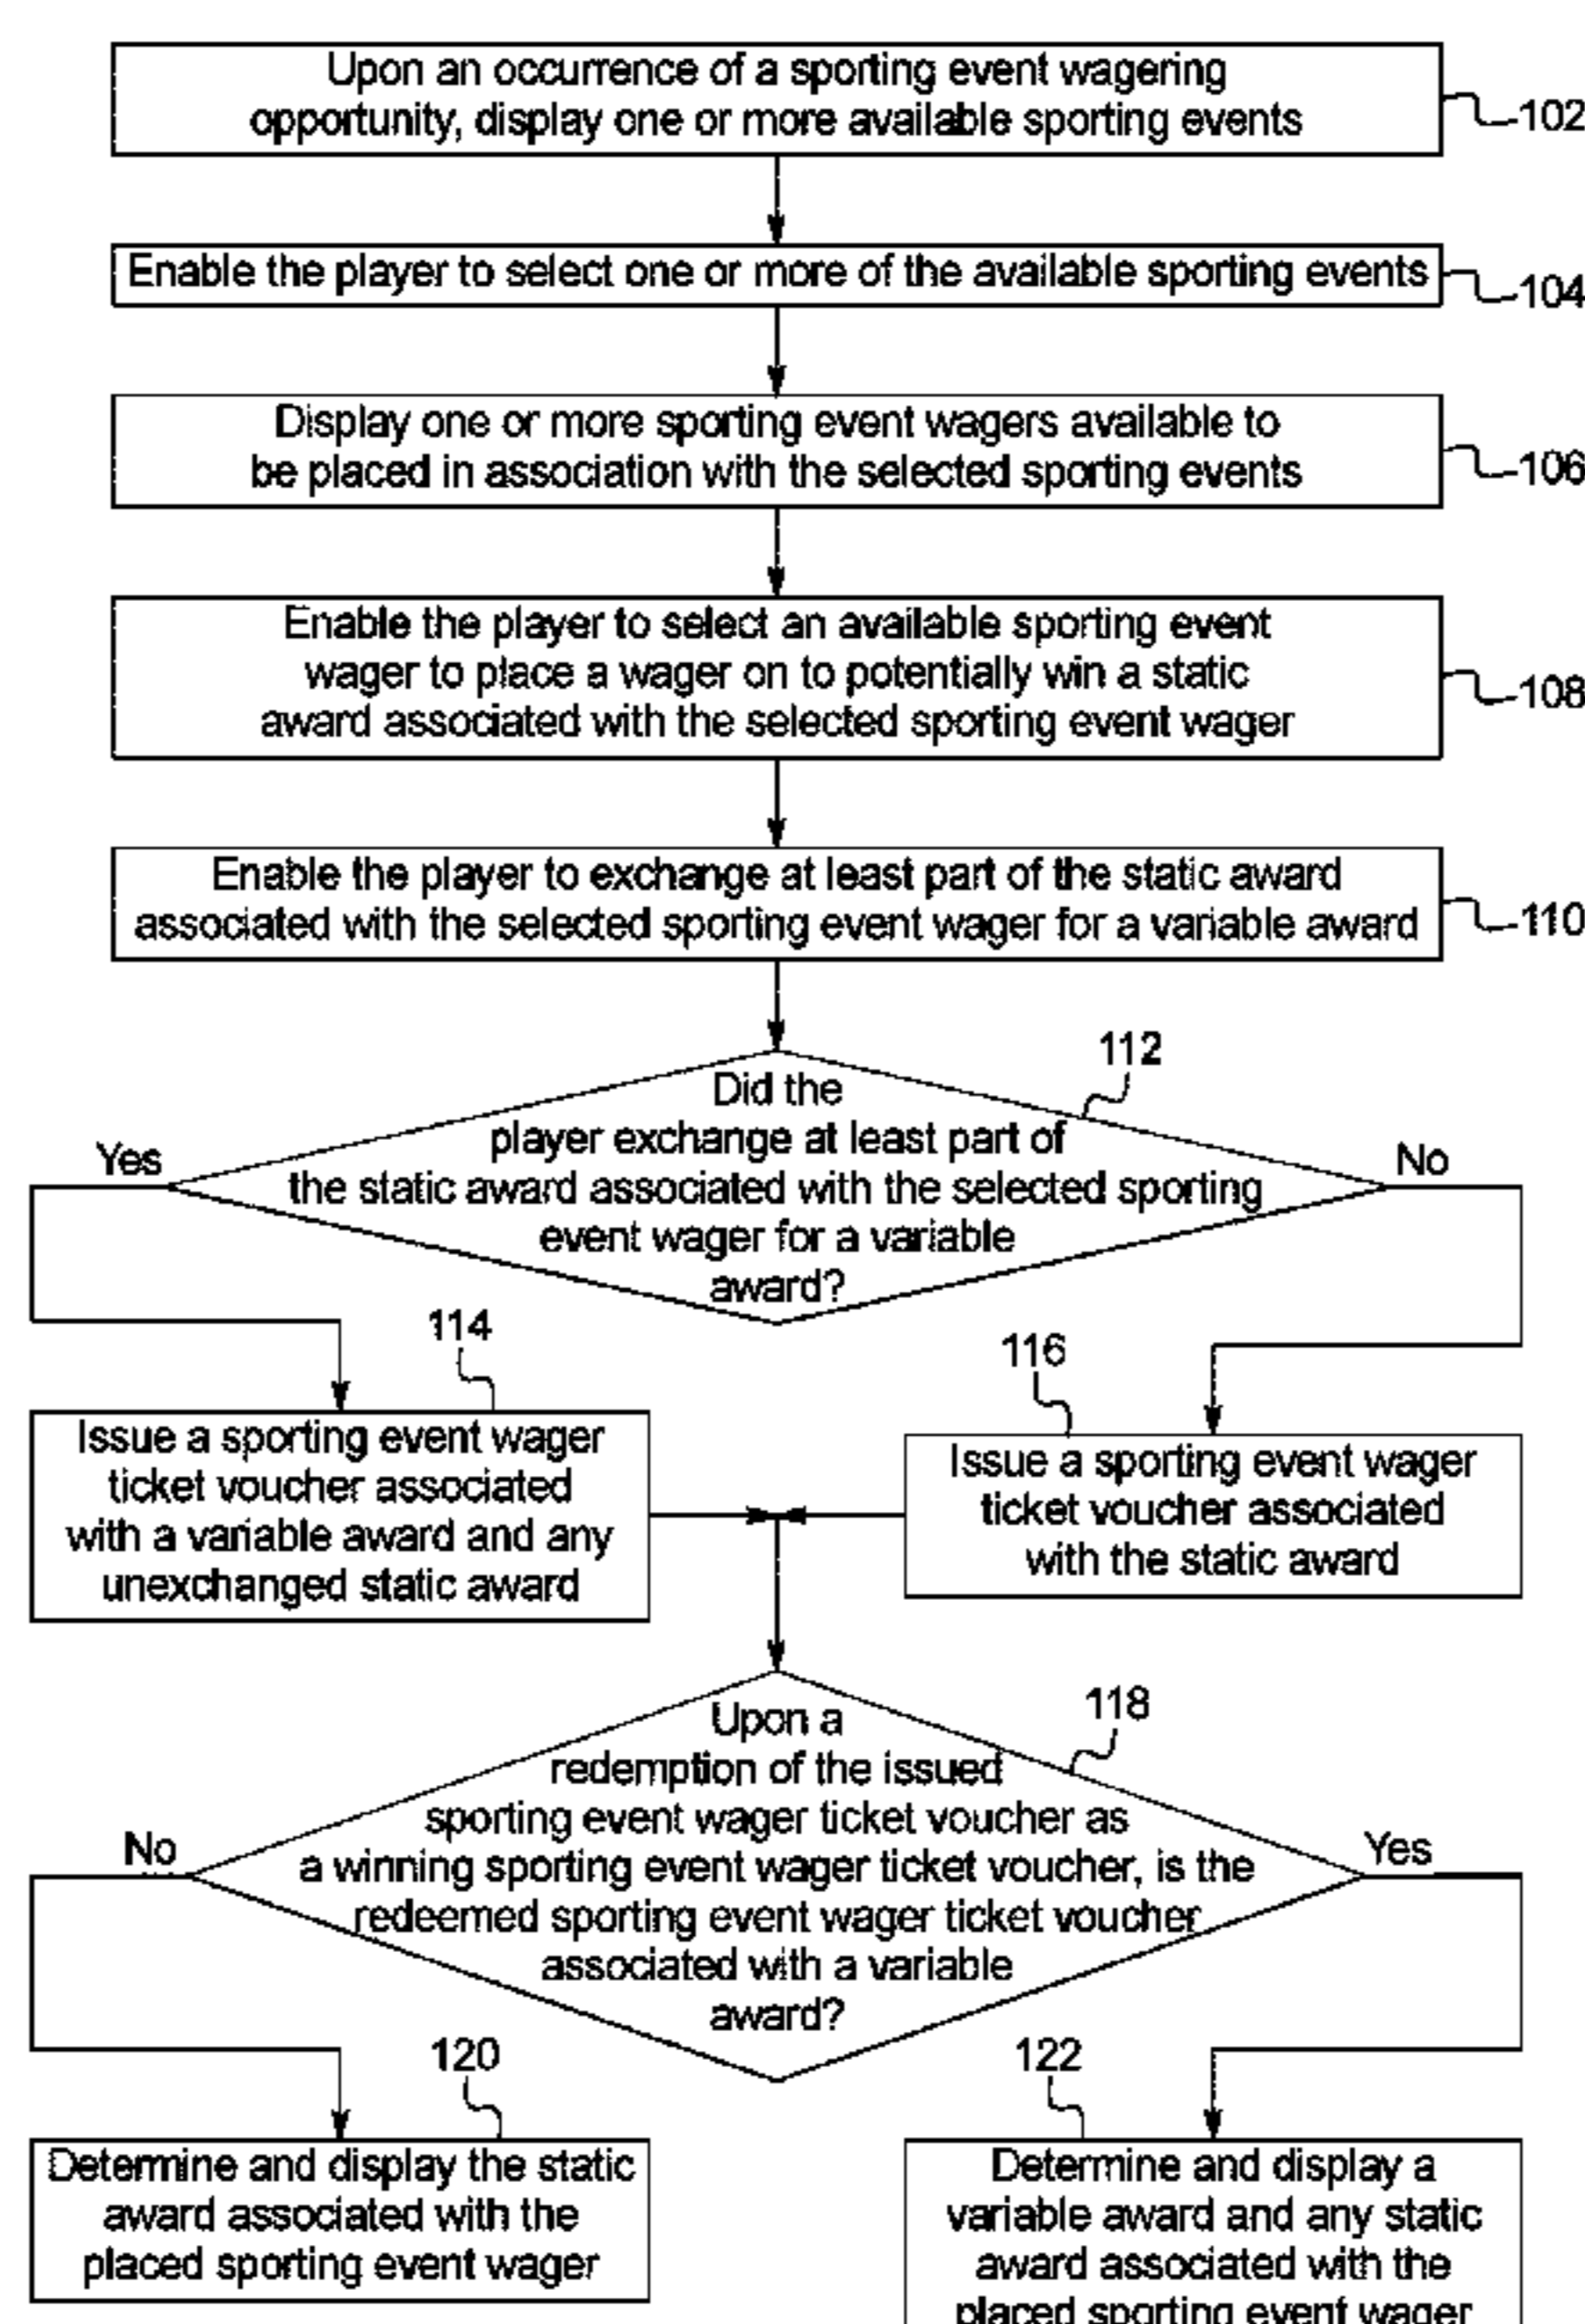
Upon an occurrence of a sporting event wagering opportunity, display one or more available sporting events

102

Enable the player to select one or more of the available sporting events

104

Display one or more sporting event wagers available to be placed in association with the selected sporting events

106

Enable the player to select an available sporting event wager to place a wager on to potentially win a static award associated with the selected sporting event wager

108

Enable the player to exchange at least part of the static award associated with the selected sporting event wager for a variable award

110

112

Did the player exchange at least part of the static award associated with the selected sporting event wager for a variable award?

Yes

No

114

Issue a sporting event wager ticket voucher associated with a variable award and any unexchanged static award

116

Issue a sporting event wager ticket voucher associated with the static award

118

Upon a redemption of the issued sporting event wager ticket voucher as a winning sporting event wager ticket voucher, is the redeemed sporting event wager ticket voucher associated with a variable award?

No

Yes

120

Determine and display the static award associated with the placed sporting event wager

122

Determine and display a variable award and any static award associated with the placed sporting event wager